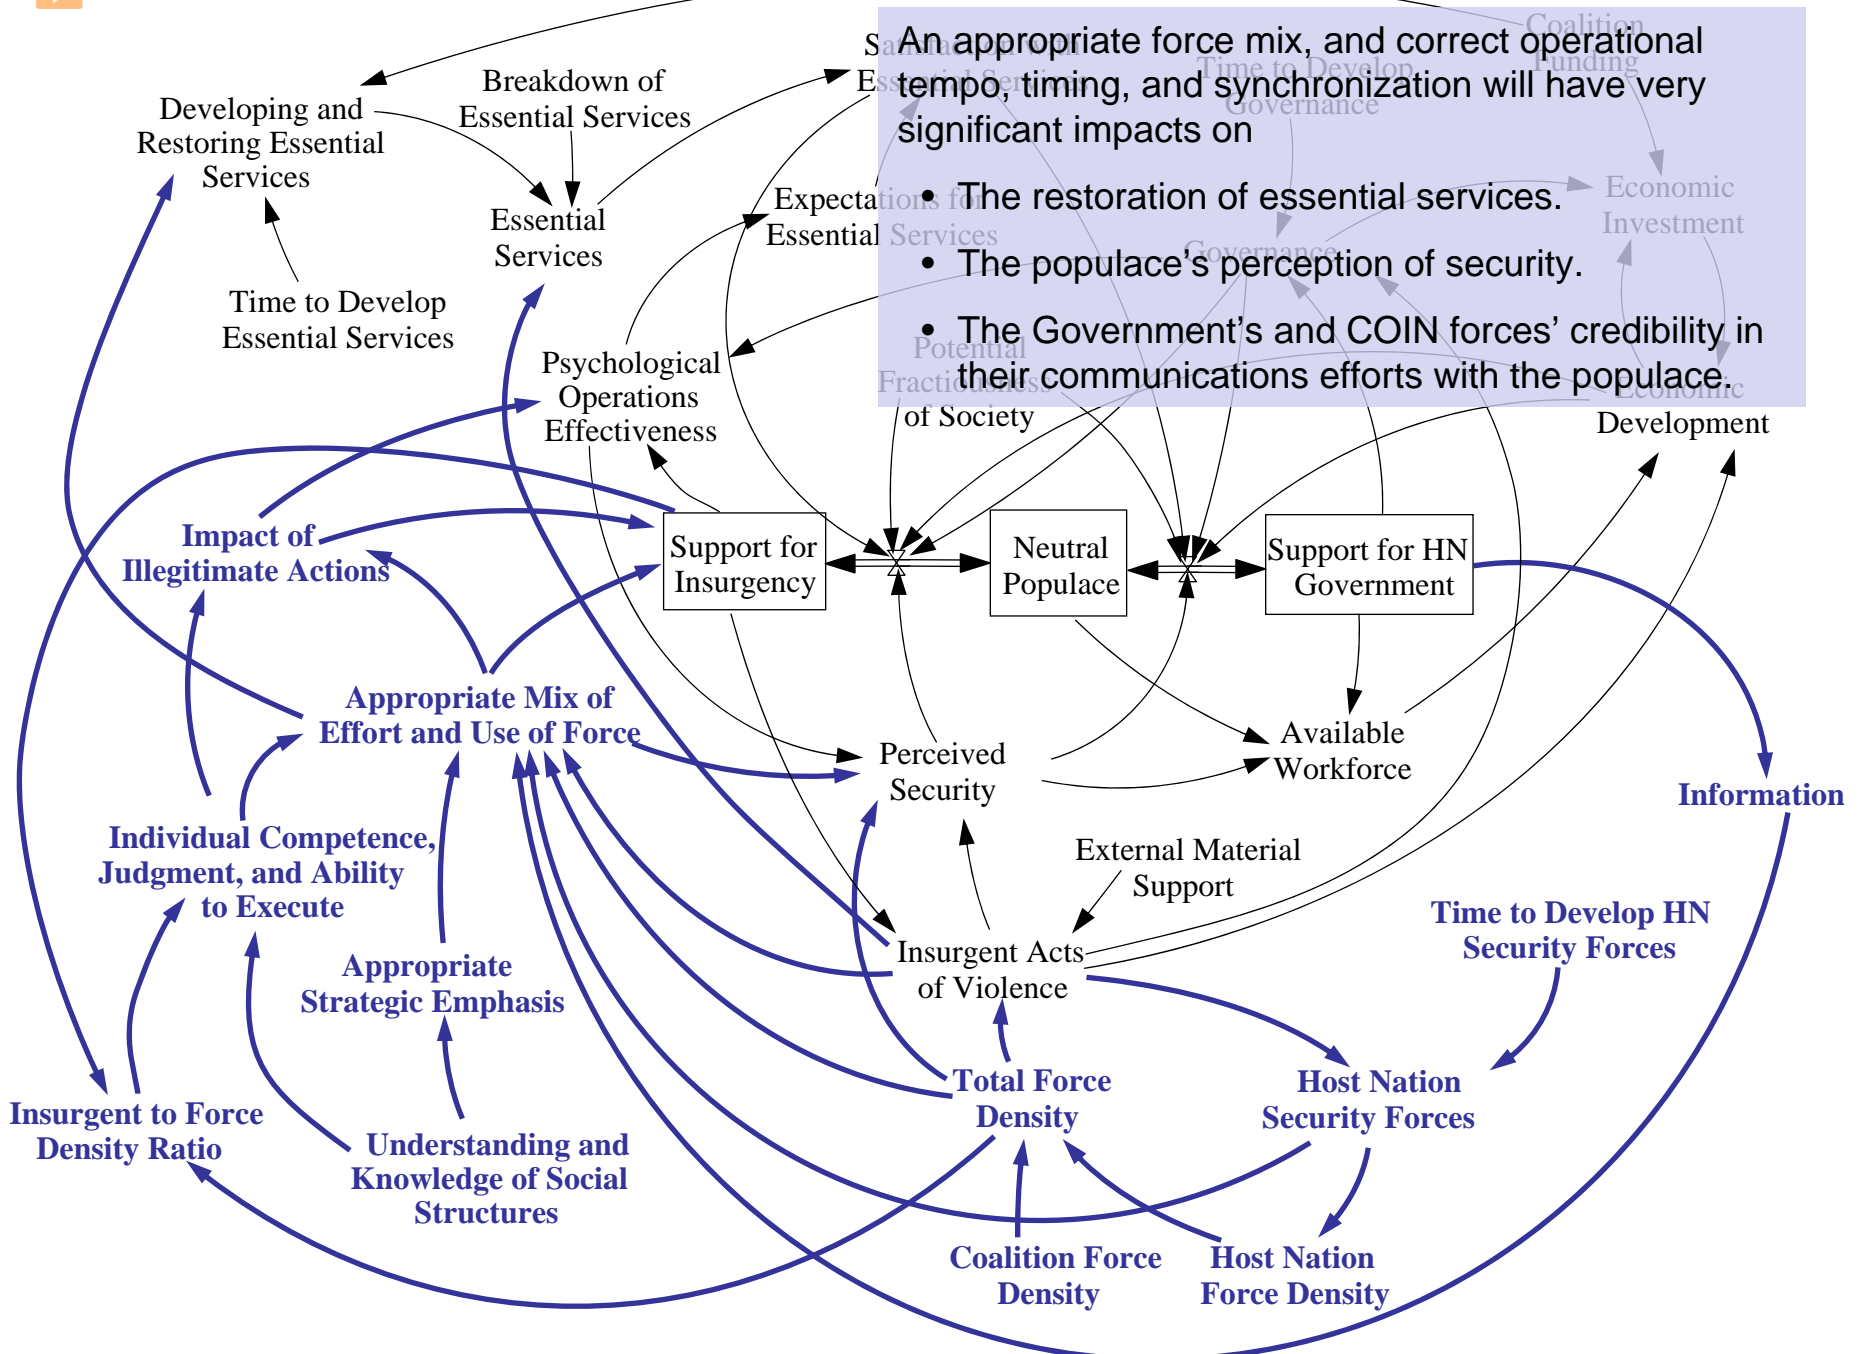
An appropriate force mix, and correct operational tempo, timing, and synchronization will have very significant impacts on

• The restoration of essential services.

• The populace's perception of security.

• The Government's and COIN forces' credibility in their communications efforts with the populace.

Developing and Restoring Essential Services

Breakdown of Essential Services

Essential Services

Time to Develop Essential Services

Expectations for Essential Services

Psychological Operations Effectiveness

Potential Fractiousness of Society

Coalition Funding

Time to Develop Governance

Governance

Economic Investment

Economic Development

Impact of Illegitimate Actions

Support for Insurgency

Neutral Populace

Support for HN Government

Appropriate Mix of Effort and Use of Force

Perceived Security

Available Workforce

Information

Individual Competence, Judgment, and Ability to Execute

External Material Support

Insurgent Acts of Violence

Time to Develop HN Security Forces

Appropriate Strategic Emphasis

Insurgent to Force Density Ratio

Understanding and Knowledge of Social Structures

Total Force Density

Host Nation Security Forces

Coalition Force Density

Host Nation Force Density